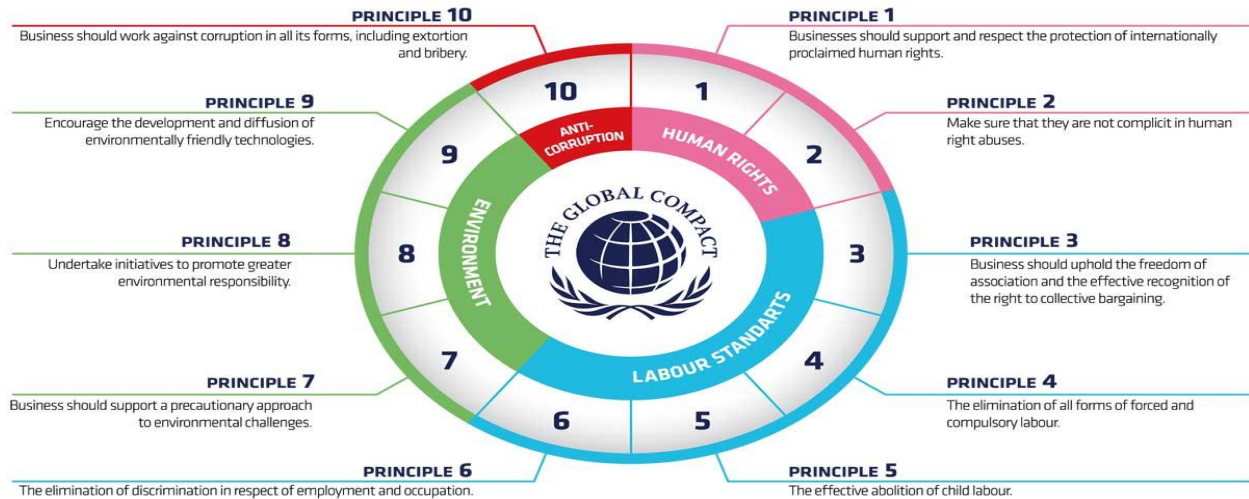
PRINCIPLE 10
Business should work against corruption in all its forms, including extortion and bribery.

PRINCIPLE 1
Businesses should support and respect the protection of internationally proclaimed human rights.

PRINCIPLE 9
Encourage the development and diffusion of environmentally friendly technologies.

PRINCIPLE 2
Make sure that they are not complicit in human right abuses.

PRINCIPLE 8
Undertake initiatives to promote greater environmental responsibility.

PRINCIPLE 3
Business should uphold the freedom of association and the effective recognition of the right to collective bargaining.

PRINCIPLE 7
Business should support a precautionary approach to environmental challenges.

PRINCIPLE 4
The elimination of all forms of forced and compulsory labour.

PRINCIPLE 6
The elimination of discrimination in respect of employment and occupation.

PRINCIPLE 5
The effective abolition of child labour.

10
1
2
3
4
5
6
7
8
9

ANTI-CORRUPTION
HUMAN RIGHTS
LABOUR STANDARTS
ENVIRONMENT

THE GLOBAL COMPACT